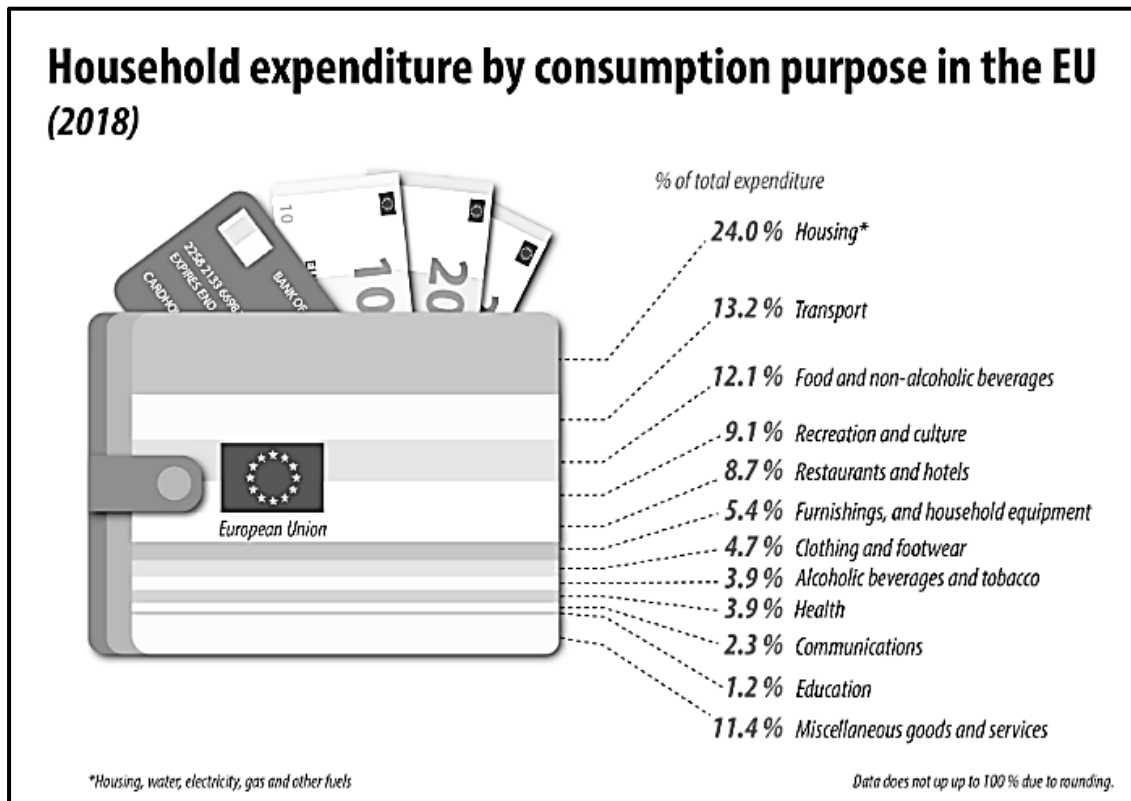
Household expenditure by consumption purpose in the EU
(2018)

% of total expenditure

24.0 % Housing*

13.2 % Transport

12.1 % Food and non-alcoholic beverages

9.1 % Recreation and culture

8.7 % Restaurants and hotels

5.4 % Furnishings, and household equipment

4.7 % Clothing and footwear

3.9 % Alcoholic beverages and tobacco

3.9 % Health

2.3 % Communications

1.2 % Education

11.4 % Miscellaneous goods and services

2258 2133 6598
EXPIRES END
CARDHO
BANK OF
10
10
20
2

European Union

*Housing, water, electricity, gas and other fuels

Data does not up up to 100 % due to rounding.